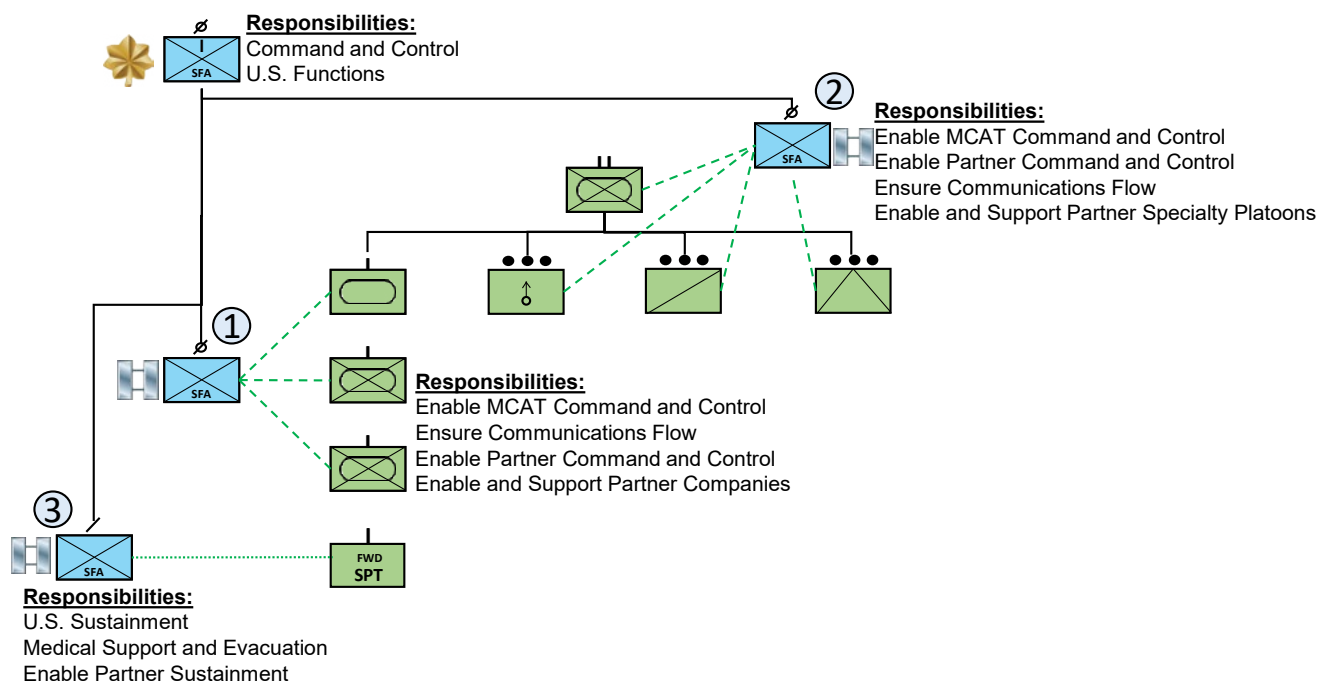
ø
I
SFA

Responsibilities:
Command and Control
U.S. Functions

2
ø
SFA

Responsibilities:
Enable MCAT Command and Control
Enable Partner Command and Control
Ensure Communications Flow
Enable and Support Partner Specialty Platoons

II

1
ø
SFA

Responsibilities:
Enable MCAT Command and Control
Ensure Communications Flow
Enable Partner Command and Control
Enable and Support Partner Companies

3
SFA

FWD
SPT

Responsibilities:
U.S. Sustainment
Medical Support and Evacuation
Enable Partner Sustainment